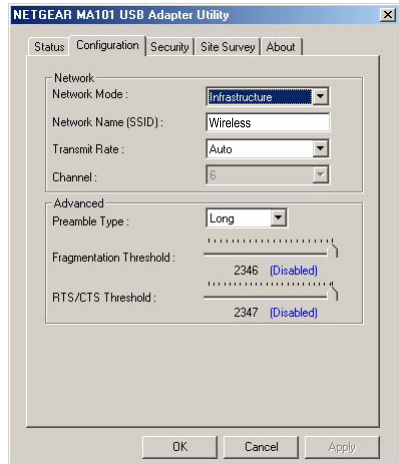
NETGEAR MA101 USB Adapter Utility

×

Status | Configuration | Security | Site Survey | About

Network
Network Mode : Infrastructure
Network Name (SSID) : Wireless
Transmit Rate : Auto
Channel : 6

Advanced
Preamble Type : Long
Fragmentation Threshold : 2346 (Disabled)
RTS/CTS Threshold : 2347 (Disabled)

OK | Cancel | Apply